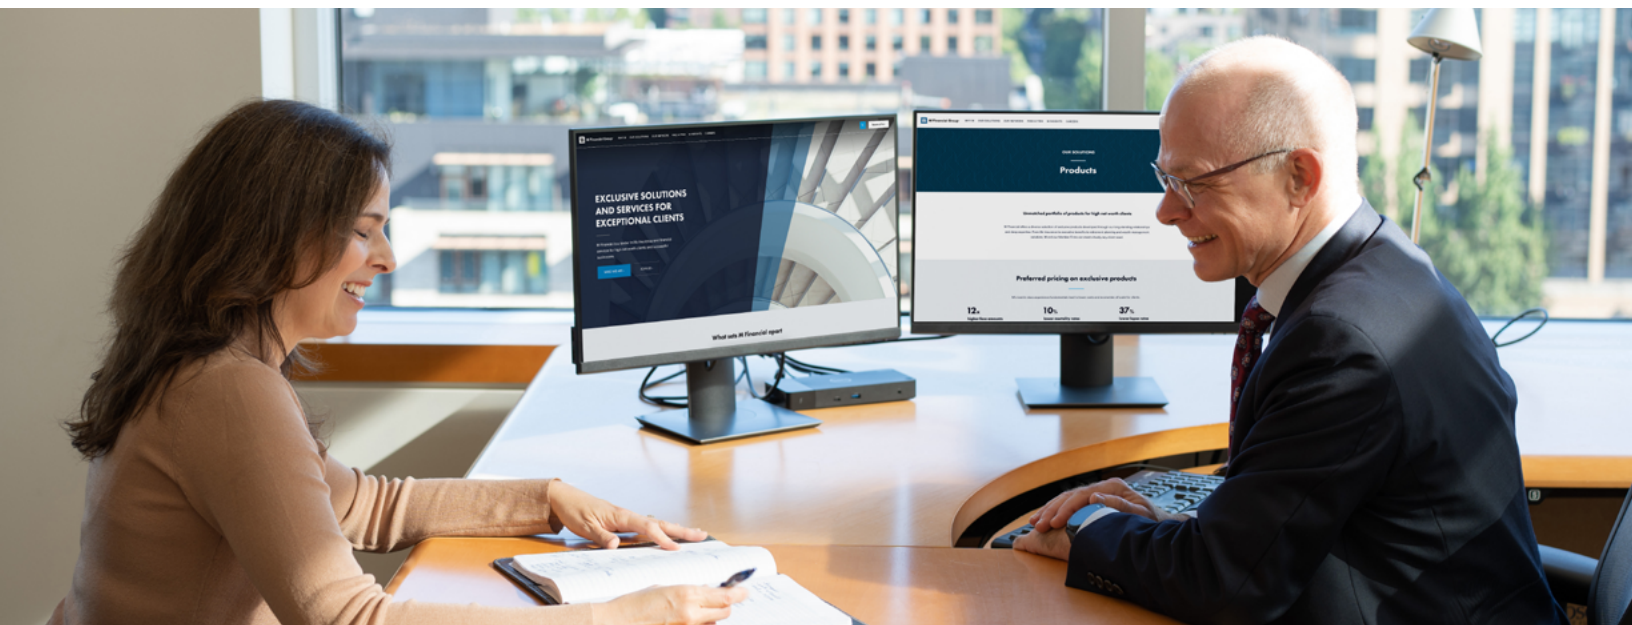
M Financial Group

EXCLUSIVE SOLUTIONS AND SERVICES FOR EXCEPTIONAL CLIENTS

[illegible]

What sets M Financial apart

M Financial Group

OUR SOLUTIONS

Products

Unmatched portfolio of products for high net worth clients

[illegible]

Preferred pricing on exclusive products

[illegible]

12%

10%

37%